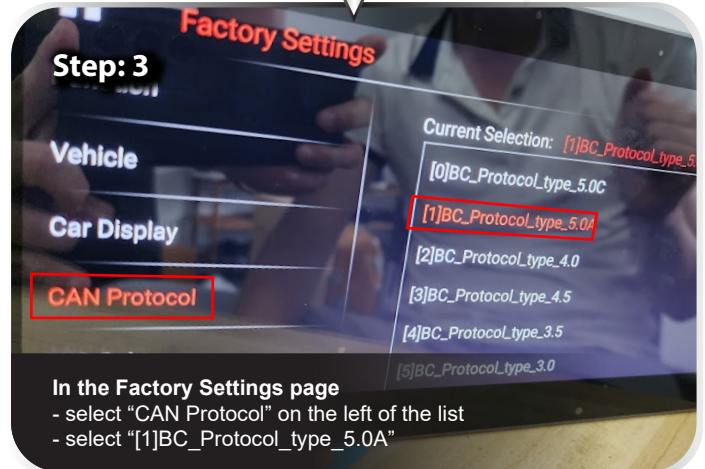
Factory Settings

Step: 3

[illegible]

Vehicle

Car Display

CAN Protocol

Current Selection: [1]BC_Protocol_type_5.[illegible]

[0]BC_Protocol_type_5.0C

[1]BC_Protocol_type_5.0A

[2]BC_Protocol_type_4.0

[3]BC_Protocol_type_4.5

[4]BC_Protocol_type_3.5

[5]BC_Protocol_type_3.0

In the Factory Settings page
- select “CAN Protocol” on the left of the list
- select “[1]BC_Protocol_type_5.0A”